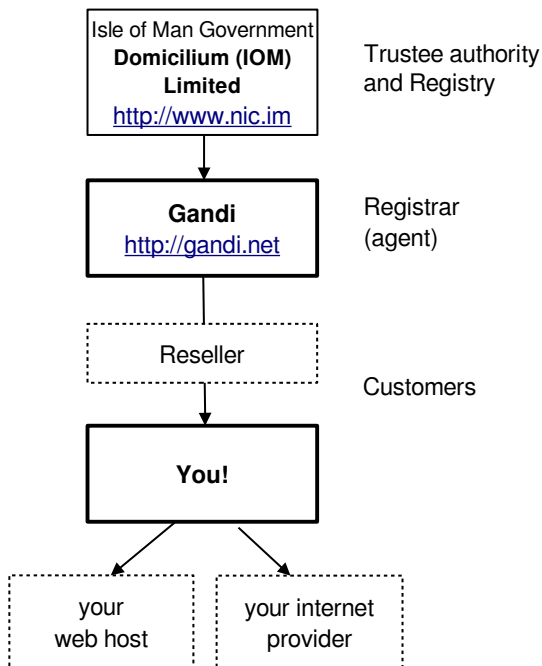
Isle of Man Government
Domicilium (IOM) Limited
http://www.nic.im

Trustee authority and Registry

Gandi
http://gandi.net

Registrar (agent)

Reseller

Customers

You!

your web host

your internet provider